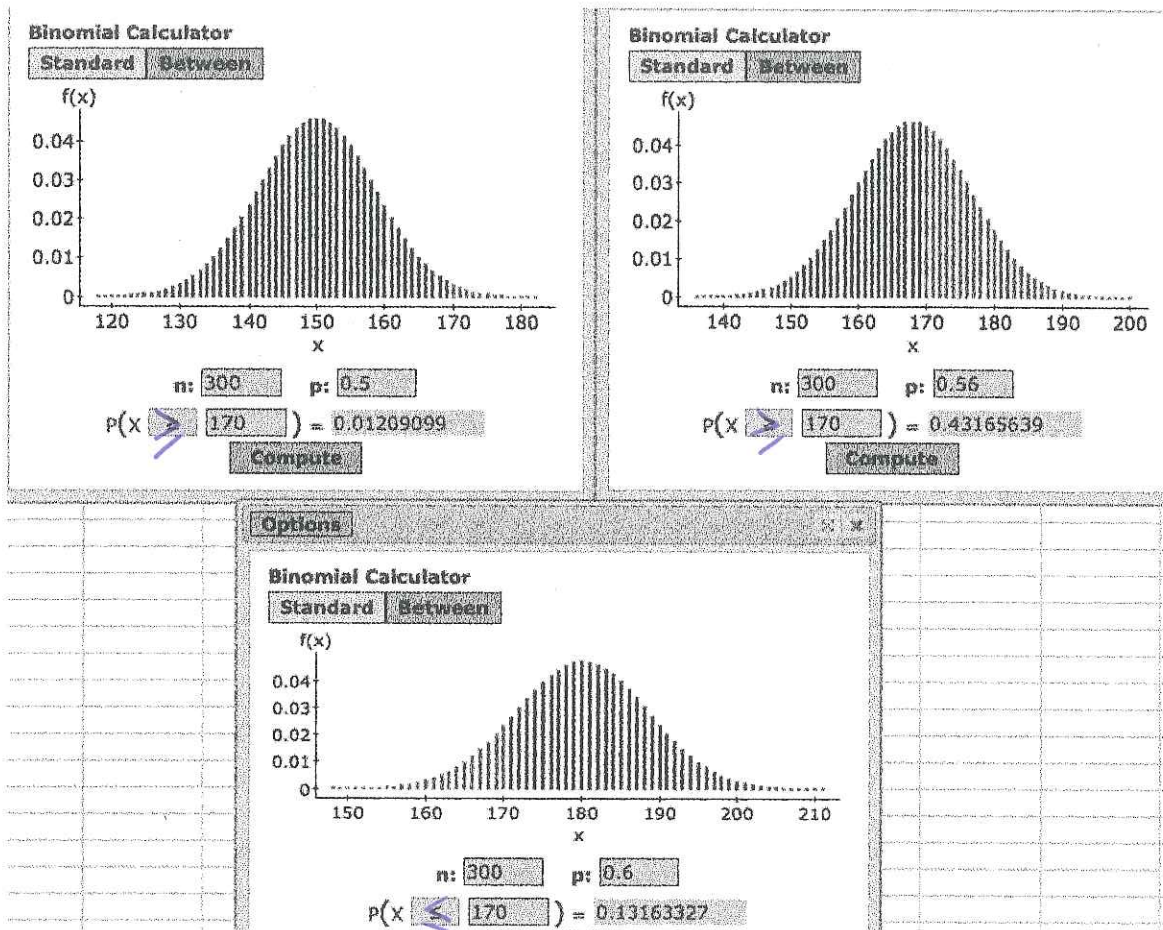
Binomial Calculator
Standard | Between
f(x)
0.04
0.03
0.02
0.01
0
120 130 140 150 160 170 180
x
n: 300 p: 0.5
P(X $\geq$ 170 ) = 0.01209099
Compute

Binomial Calculator
Standard | Between
f(x)
0.04
0.03
0.02
0.01
0
140 150 160 170 180 190 200
x
n: 300 p: 0.56
P(X $\geq$ 170 ) = 0.43165639
Compute

Options

Binomial Calculator
Standard | Between
f(x)
0.04
0.03
0.02
0.01
0
150 160 170 180 190 200 210
x
n: 300 p: 0.6
P(X $\leq$ 170 ) = 0.13163327